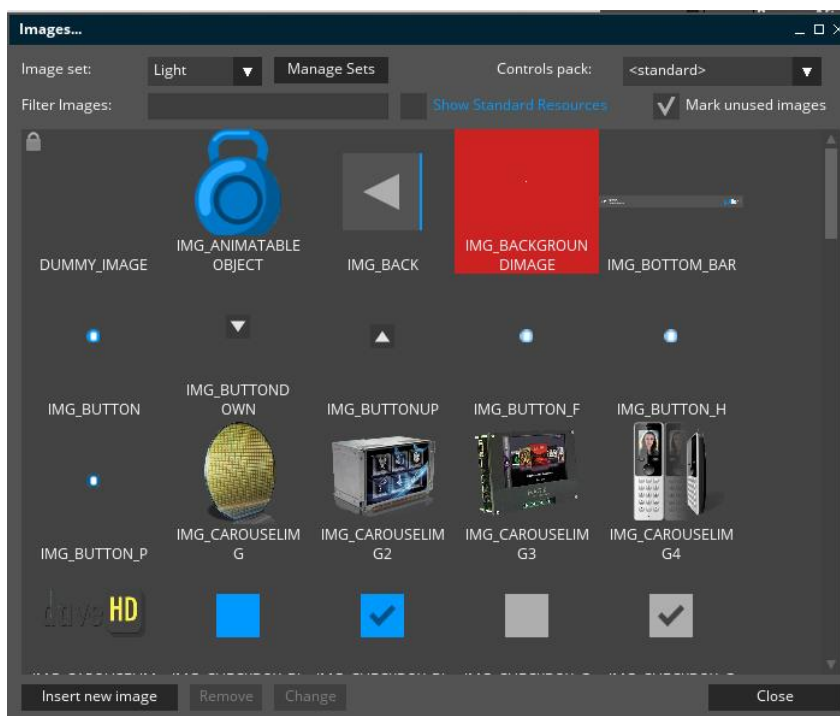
Images...

Image set: Light Manage Sets Controls pack: <standard>

Filter Images: Show Standard Resources Mark unused images

DUMMY_IMAGE

IMG_ANIMATABLE OBJECT

IMG_BACK

IMG_BACKGROUN DIMAGE

IMG_BOTTOM_BAR

IMG_BUTTON

IMG_BUTTOND OWN

IMG_BUTTONUP

IMG_BUTTON_F

IMG_BUTTON_H

IMG_BUTTON_P

IMG_CAROUSELIM G

IMG_CAROUSELIM G2

IMG_CAROUSELIM G3

IMG_CAROUSELIM G4

HD

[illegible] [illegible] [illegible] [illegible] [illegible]

Insert new image Remove Change Close